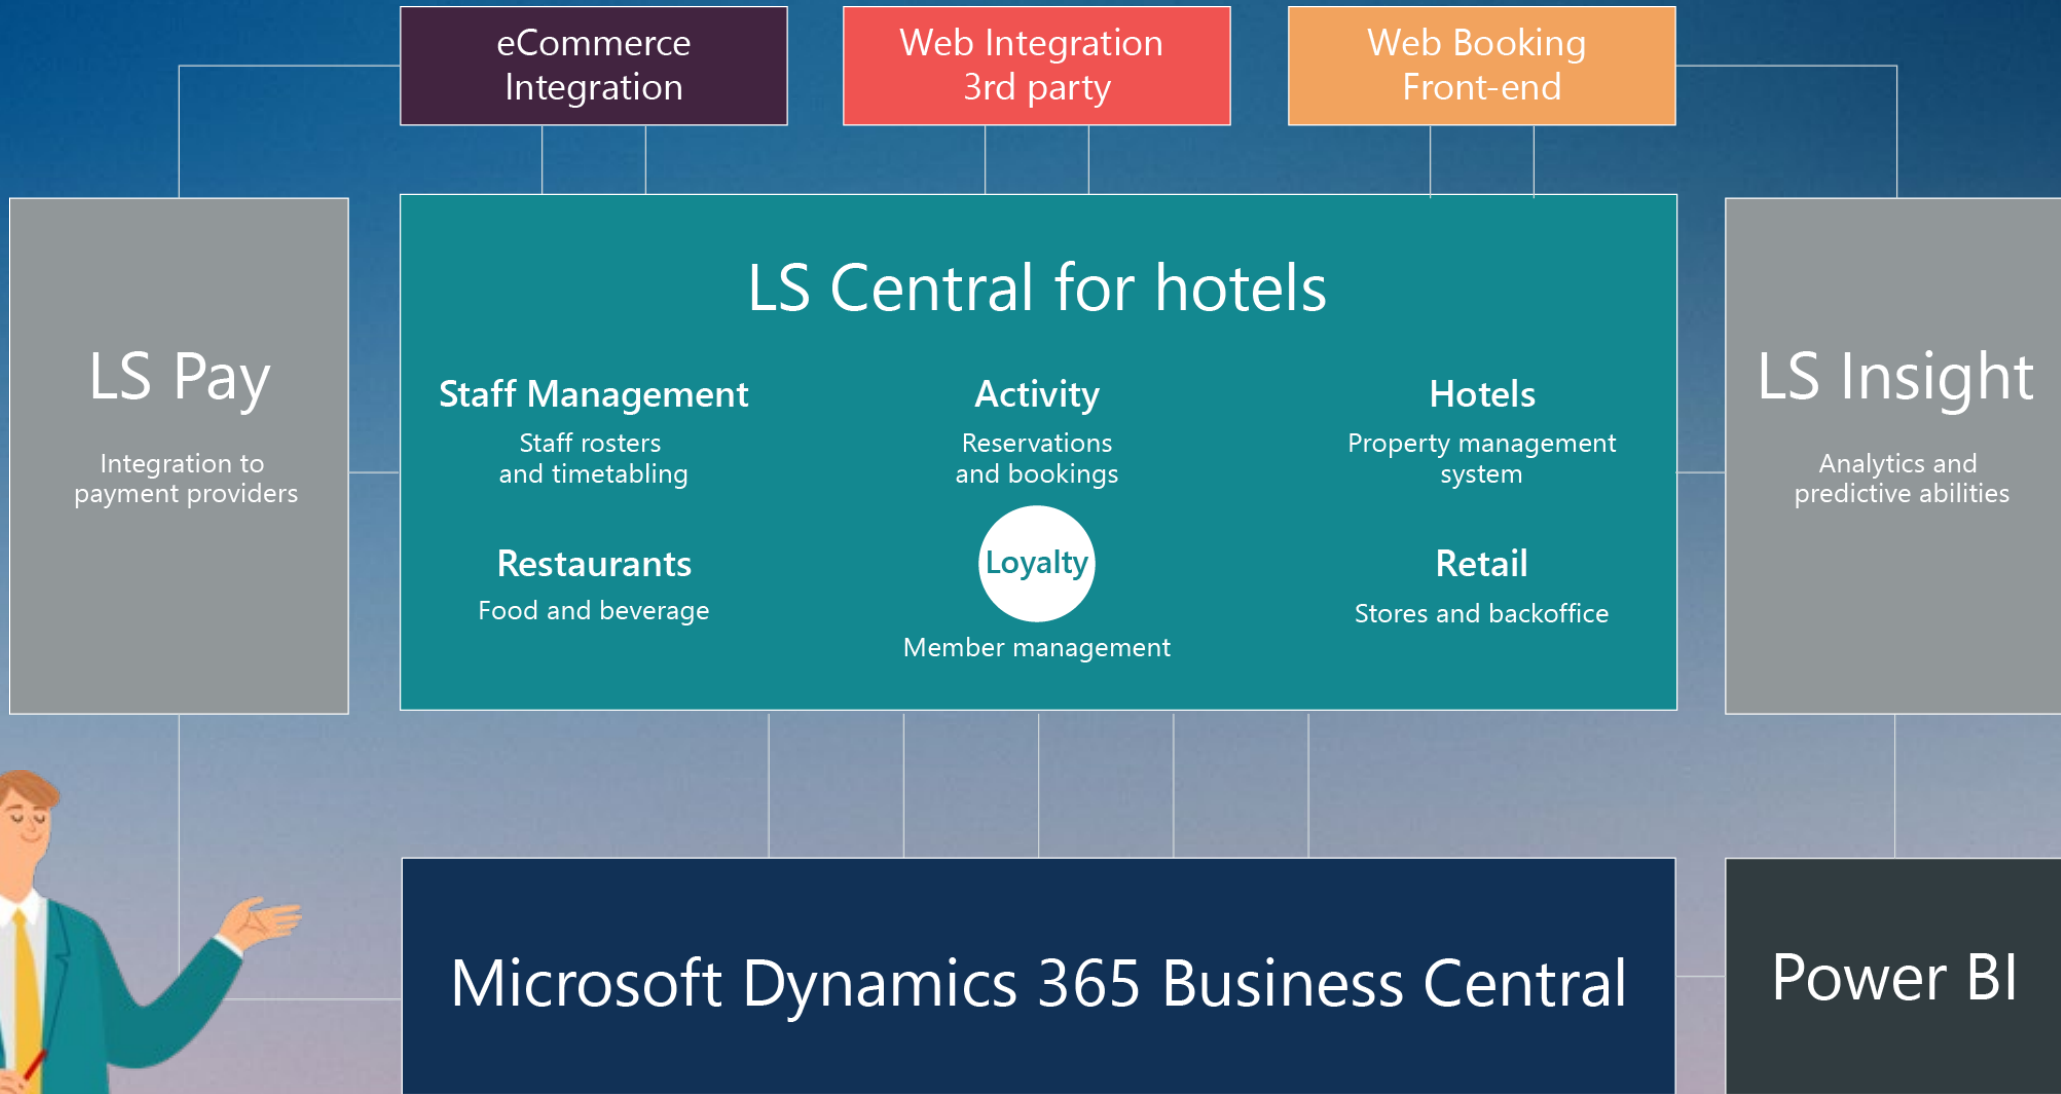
eCommerce Integration

Web Integration 3rd party

Web Booking Front-end

LS Pay

Integration to payment providers

LS Central for hotels

Staff Management

Staff rosters and timetabling

Activity

Reservations and bookings

Hotels

Property management system

Restaurants

Food and beverage

Loyalty

Member management

Retail

Stores and backoffice

LS Insight

Analytics and predictive abilities

Microsoft Dynamics 365 Business Central

Power BI